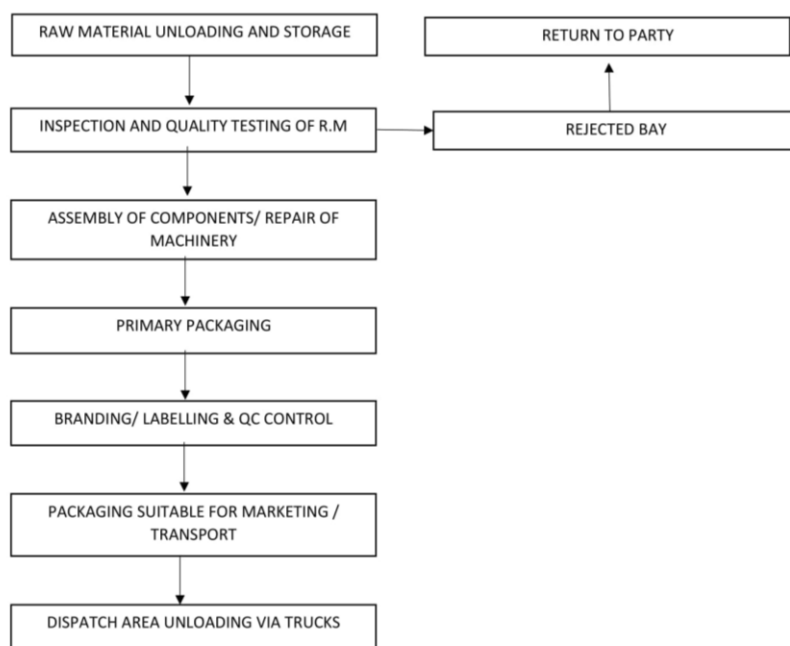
RAW MATERIAL UNLOADING AND STORAGE

RETURN TO PARTY

INSPECTION AND QUALITY TESTING OF R.M

REJECTED BAY

ASSEMBLY OF COMPONENTS/ REPAIR OF MACHINERY

PRIMARY PACKAGING

BRANDING/ LABELLING & QC CONTROL

PACKAGING SUITABLE FOR MARKETING / TRANSPORT

DISPATCH AREA UNLOADING VIA TRUCKS